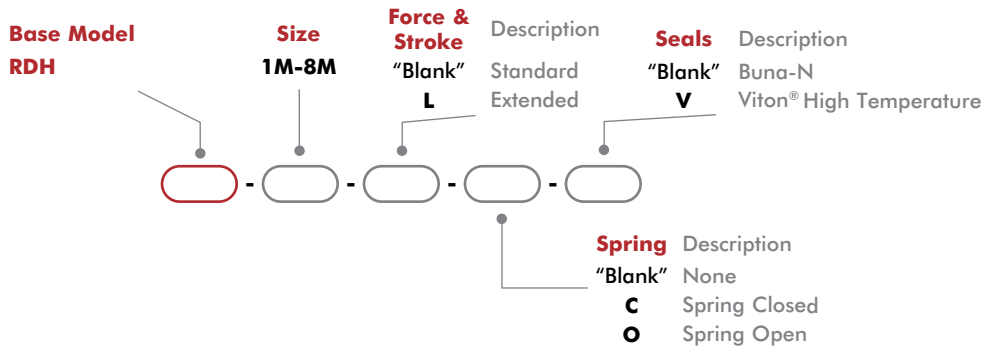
Base Model
RDH

Size
1M-8M

Force & Stroke
“Blank” L

Description
Standard
Extended

Seals
“Blank”
V

Description
Buna-N
Viton® High Temperature

- - - -

Spring
“Blank”
C
O

Description
None
Spring Closed
Spring Open